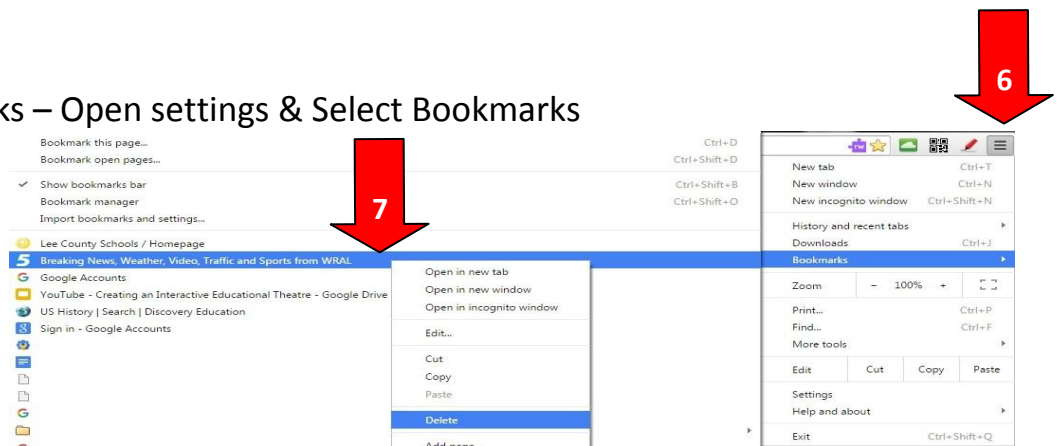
ks – Open settings & Select Bookmarks

6

7

Bookmark this page... Ctrl+D
Bookmark open pages... Ctrl+Shift+D
Show bookmarks bar Ctrl+Shift+B
Bookmark manager Ctrl+Shift+O
Import bookmarks and settings...

Lee County Schools / Homepage
Breaking News, Weather, Video, Traffic and Sports from WRAL
Google Accounts
YouTube - Creating an Interactive Educational Theatre - Google Drive
US History | Search | Discovery Education
Sign in - Google Accounts

Open in new tab
Open in new window
Open in incognito window
Edit...
Cut
Copy
Paste
Delete
Add page

New tab Ctrl+T
New window Ctrl+N
New incognito window Ctrl+Shift+N
History and recent tabs
Downloads Ctrl+J
Bookmarks
Zoom – 100% +
Print... Ctrl+P
Find... Ctrl+F
More tools
Edit Cut Copy Paste
Settings
Help and about
Exit Ctrl+Shift+Q